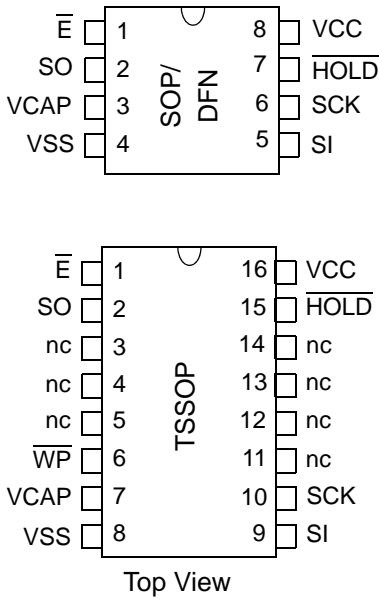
$\overline{E}$ 1
SO 2
VCAP 3
VSS 4

SOP/
DFN

8 VCC
7 $\overline{HOLD}$
6 SCK
5 SI

$\overline{E}$ 1
SO 2
nc 3
nc 4
nc 5
$\overline{WP}$ 6
VCAP 7
VSS 8

TSSOP

16 VCC
15 $\overline{HOLD}$
14 nc
13 nc
12 nc
11 nc
10 SCK
9 SI

Top View